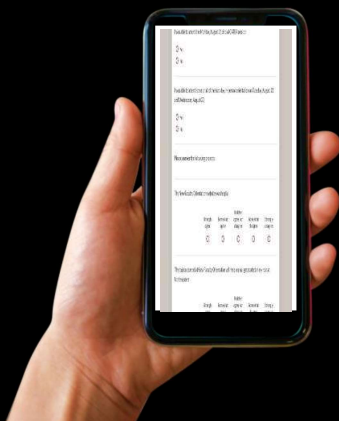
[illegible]

Yes
No

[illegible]

Yes
No

Please answer the following questions

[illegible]

| Strongly agree | Somewhat agree | Neither agree nor disagree | Somewhat disagree | Strongly disagree |
|---|---|---|---|---|
| ○ | ○ | ○ | ○ | ○ |

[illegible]

Strongly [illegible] | Somewhat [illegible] | Neither agree nor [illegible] | Somewhat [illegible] | Strongly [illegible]